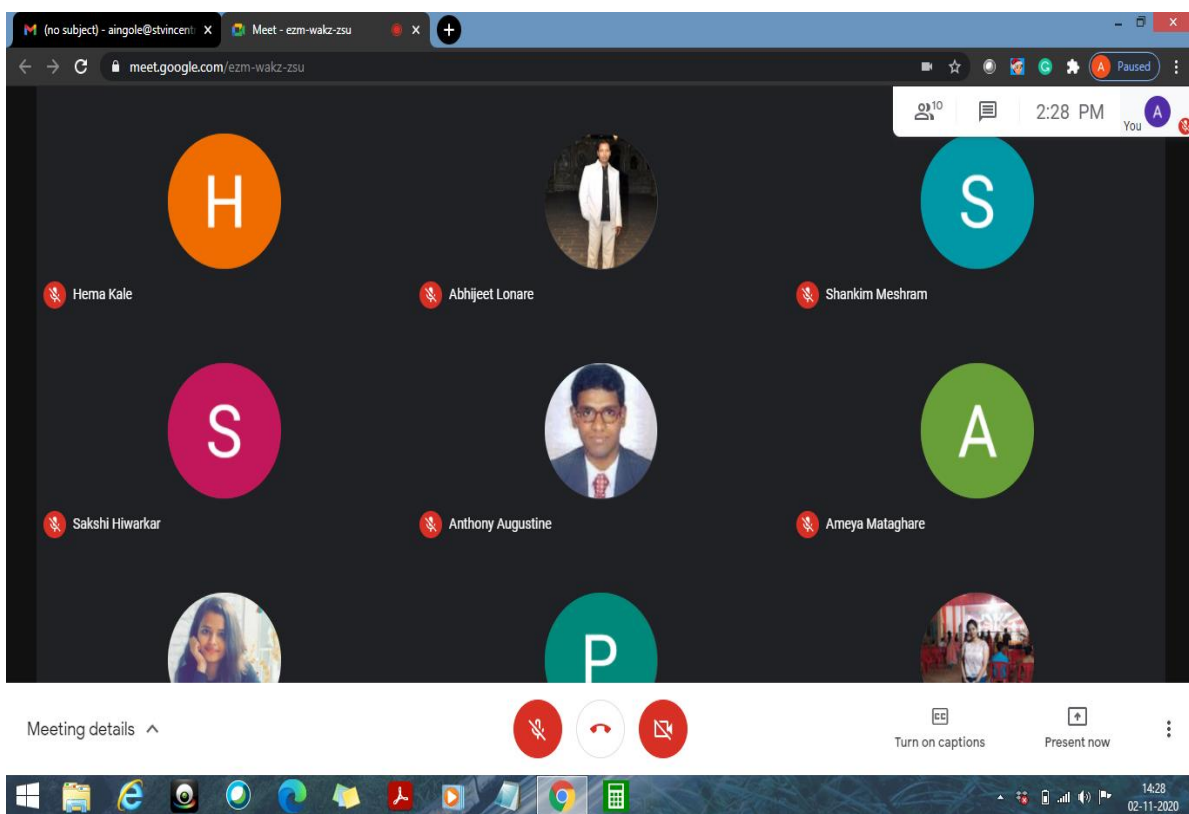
(no subject) - aingole@stvincent ×
Meet - ezm-wakz-zsu ×

meet.google.com/ezm-wakz-zsu

A Paused

10
2:28 PM
You A

H
Hema Kale

Abhijeet Lonare

S
Shankim Meshram

S
Sakshi Hiwarkar

Anthony Augustine

A
Ameya Mataghare

P

Meeting details ^

CC
Turn on captions

Present now

14:28
02-11-2020